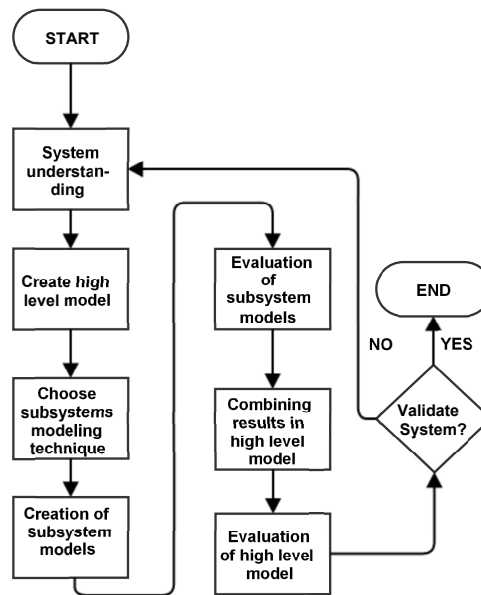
START

System understanding

Create high level model

Choose subsystems modeling technique

Creation of subsystem models

Evaluation of subsystem models

Combining results in high level model

Evaluation of high level model

Validate System?

NO

YES

END